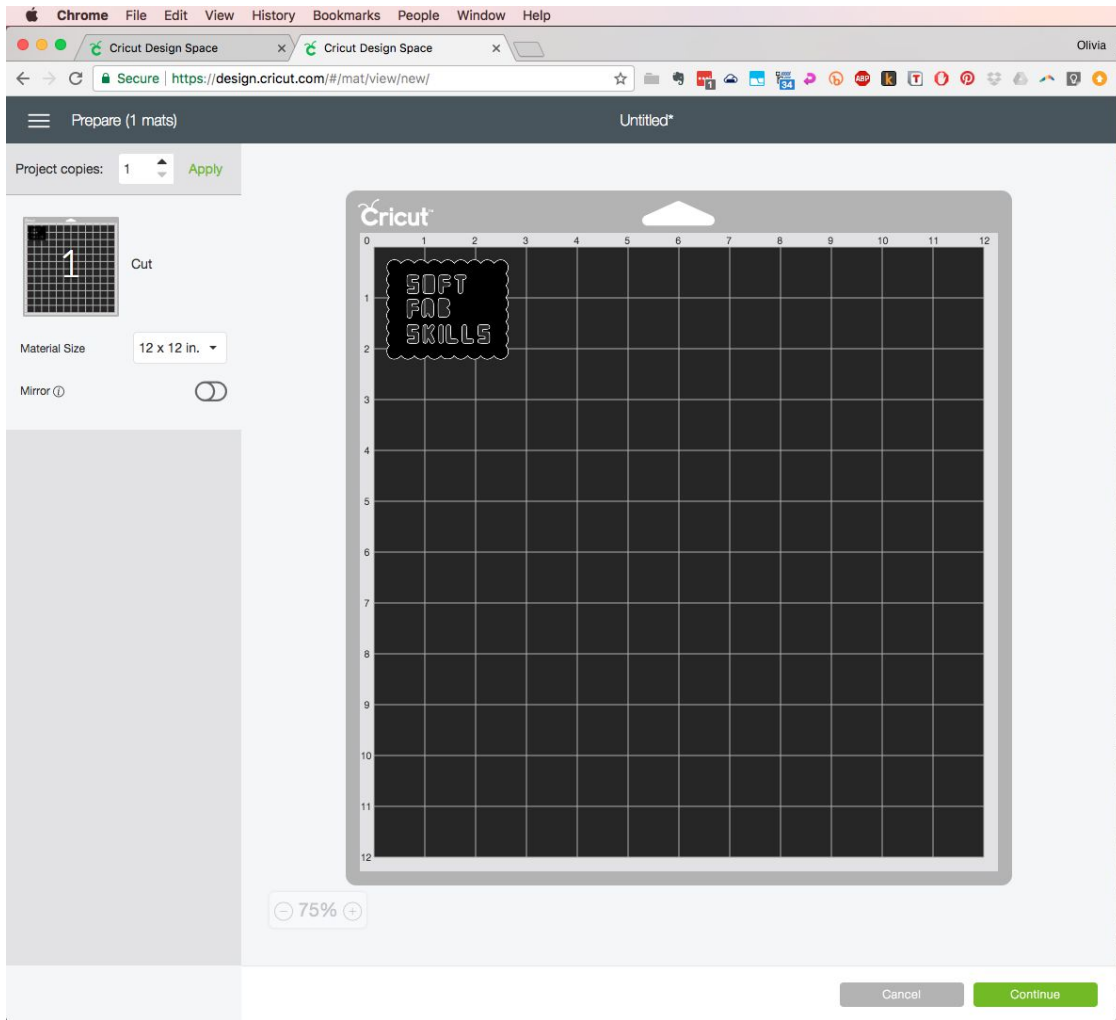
Chrome File Edit View History Bookmarks People Window Help

Cricut Design Space × Cricut Design Space ×

Olivia

Secure | https://design.cricut.com/#/mat/view/new/

Prepare (1 mats)

Untitled*

Project copies: 1 Apply

1 Cut

Material Size 12 x 12 in.

Mirror ⓘ

Cricut

0 1 2 3 4 5 6 7 8 9 10 11 12

1 2 3 4 5 6 7 8 9 10 11 12

SOFT
FAB
SKILLS

75%

Cancel

Continue